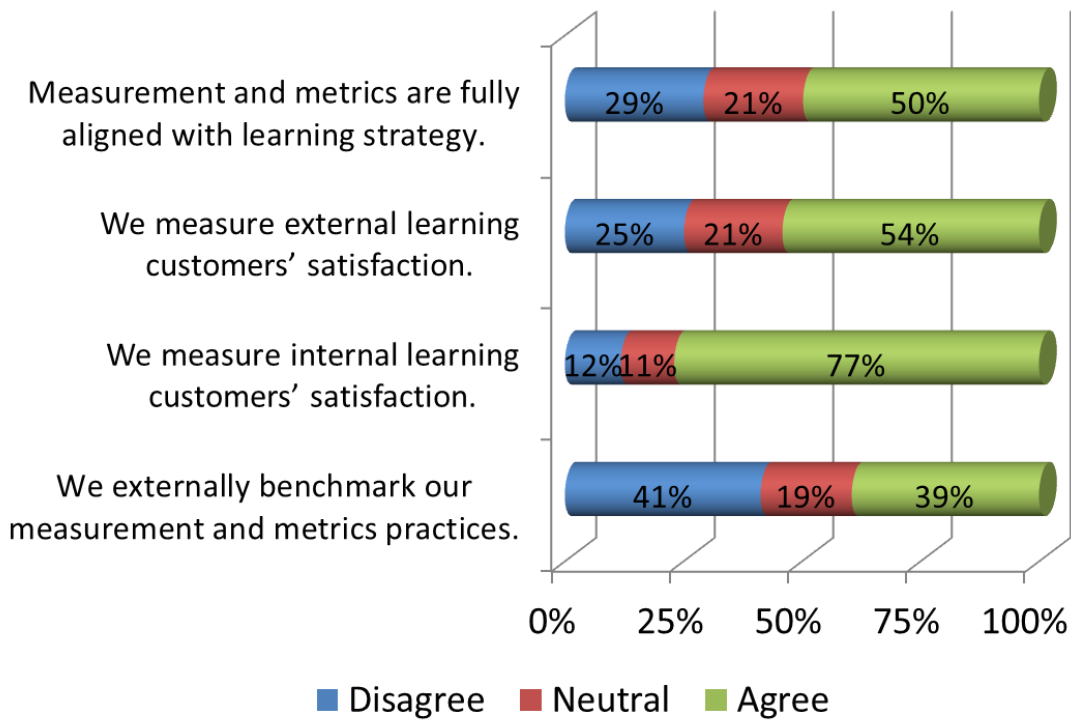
Measurement and metrics are fully aligned with learning strategy.
29%
21%
50%

We measure external learning customers' satisfaction.
25%
21%
54%

We measure internal learning customers' satisfaction.
12%
11%
77%

We externally benchmark our measurement and metrics practices.
41%
19%
39%

0%
25%
50%
75%
100%

Disagree
Neutral
Agree